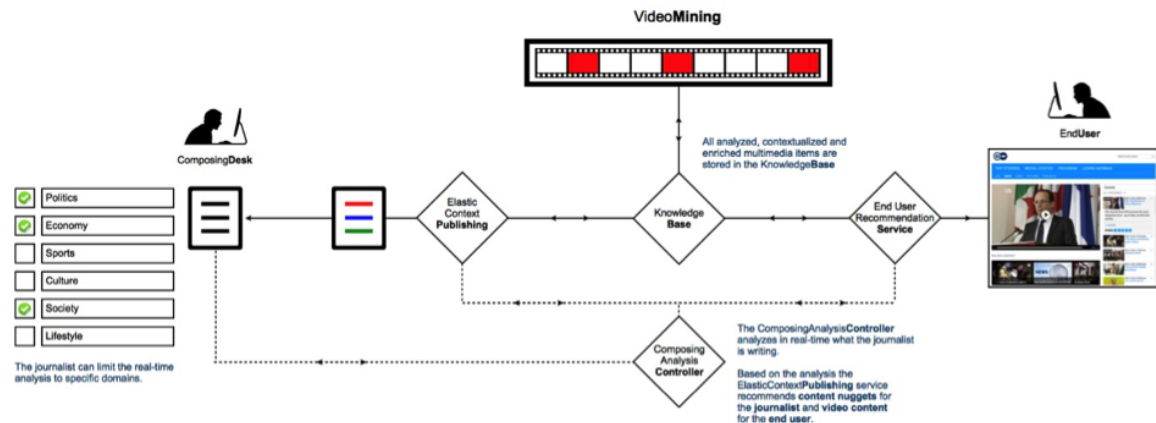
VideoMining

All analyzed, contextualized and enriched multimedia items are stored in the KnowledgeBase

ComposingDesk

EndUser

Politics

Economy

Sports

Culture

Society

Lifestyle

The journalist can limit the real-time analysis to specific domains.

Elastic Context Publishing

Knowledge Base

End User Recommendation Service

Composing Analysis Controller

The ComposingAnalysisController analyzes in real-time what the journalist is writing.

Based on the analysis the ElasticContextPublishing service recommends content nuggets for the journalist and video content for the end user.